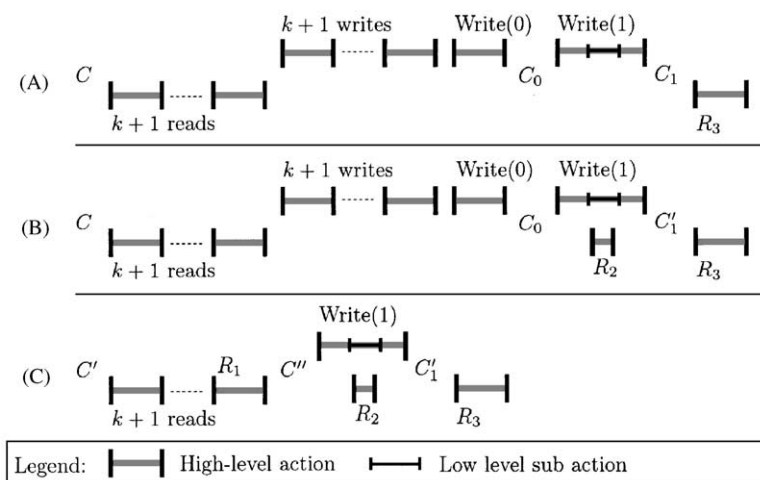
(A) $C$ $k+1$ reads $k+1$ writes Write(0) $C_0$ Write(1) $C_1$ $R_3$

(B) $C$ $k+1$ reads $k+1$ writes Write(0) $C_0$ Write(1) $R_2$ $C'_1$ $R_3$

(C) $C'$ $k+1$ reads $R_1$ $C''$ Write(1) $R_2$ $C'_1$ $R_3$

Legend: High-level action Low level sub action